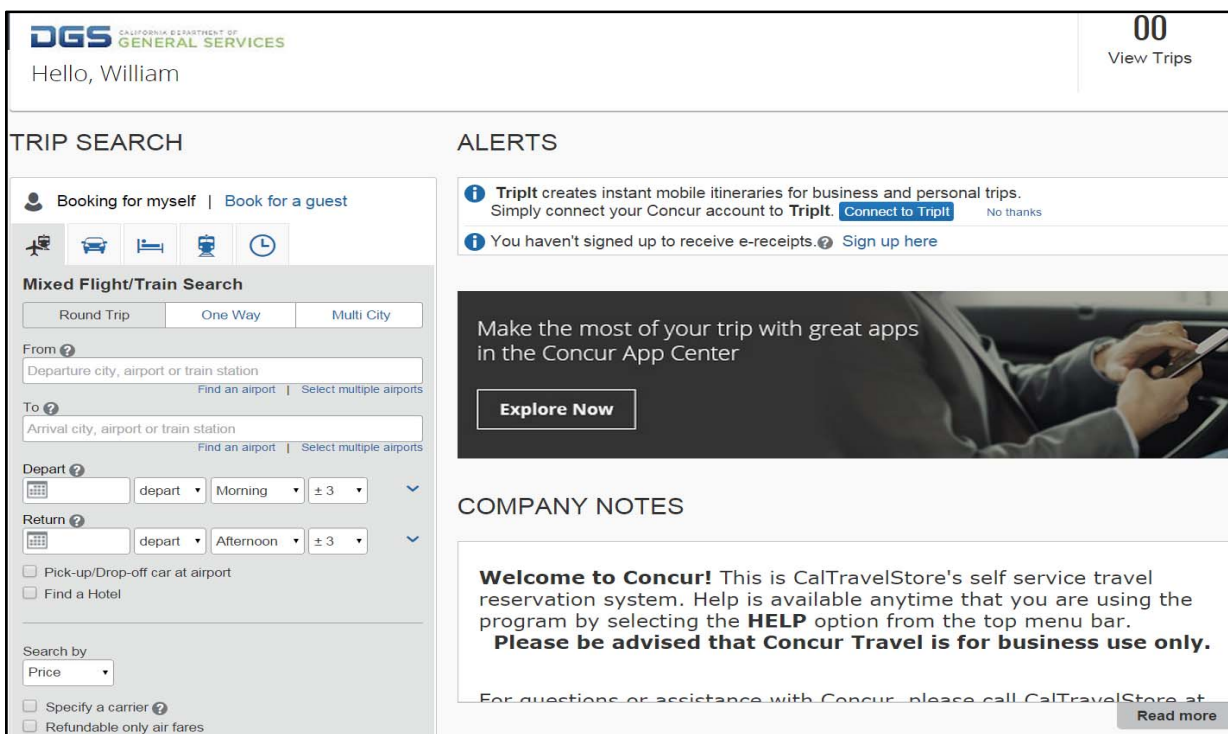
DGS CALIFORNIA DEPARTMENT OF GENERAL SERVICES

Hello, William

00
View Trips

TRIP SEARCH

Booking for myself | Book for a guest

Mixed Flight/Train Search

Round Trip | One Way | Multi City

From
Departure city, airport or train station
Find an airport | Select multiple airports

To
Arrival city, airport or train station
Find an airport | Select multiple airports

Depart
depart Morning ± 3

Return
depart Afternoon ± 3

Pick-up/Drop-off car at airport
Find a Hotel

Search by
Price

Specify a carrier
Refundable only air fares

ALERTS

TripIt creates instant mobile itineraries for business and personal trips. Simply connect your Concur account to TripIt. Connect to TripIt No thanks

You haven't signed up to receive e-receipts. Sign up here

Make the most of your trip with great apps in the Concur App Center

Explore Now

COMPANY NOTES

**Welcome to Concur!** This is CalTravelStore's self service travel reservation system. Help is available anytime that you are using the program by selecting the **HELP** option from the top menu bar.
**Please be advised that Concur Travel is for business use only.**

For questions or assistance with Concur, please call CalTravelStore at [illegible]

Read more